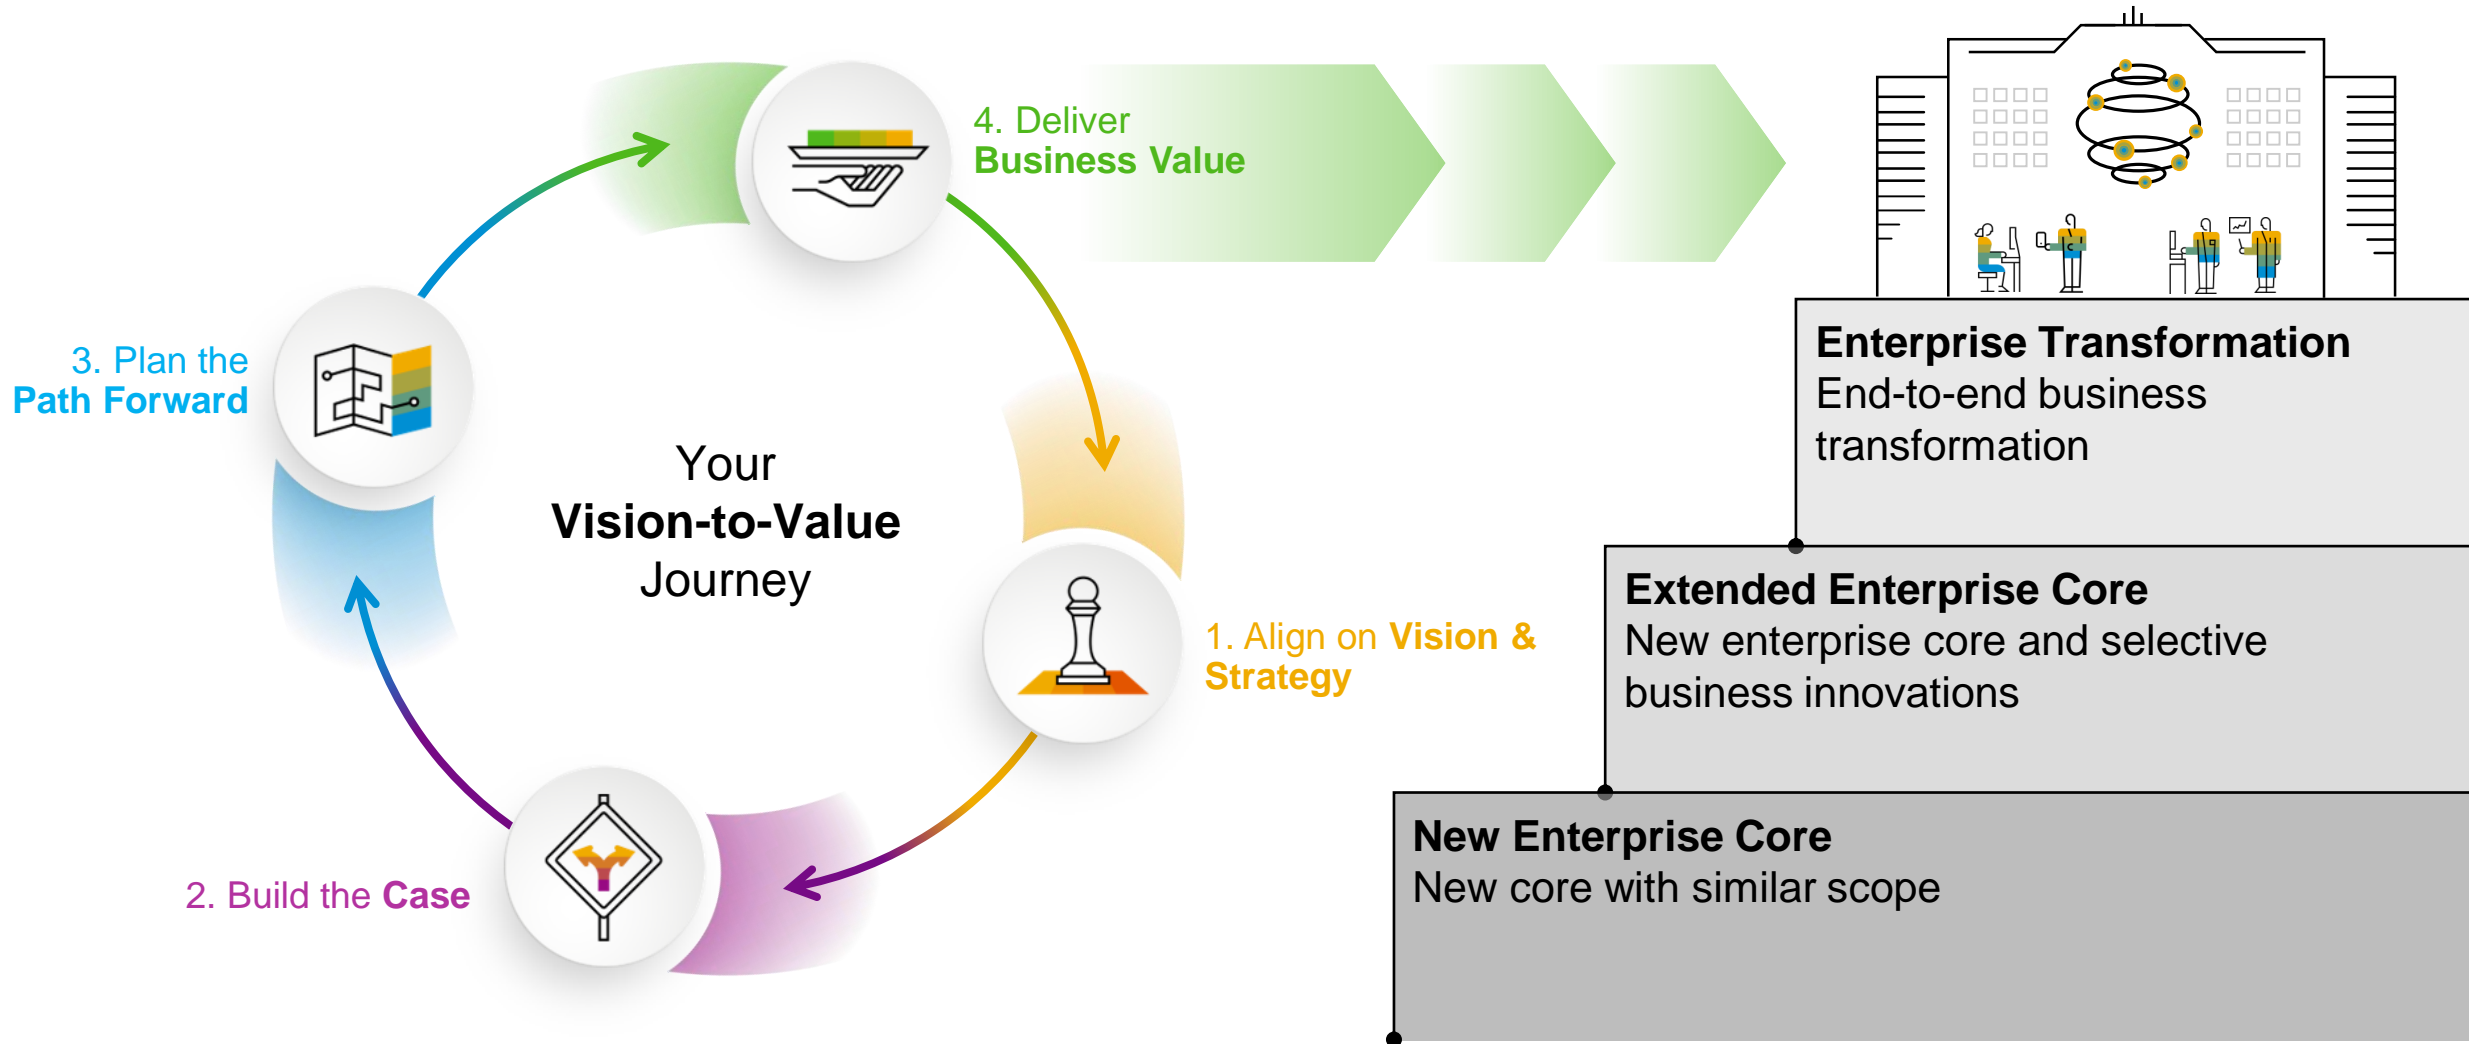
4. Deliver
Business Value

3. Plan the
Path Forward

Your
Vision-to-Value
Journey

1. Align on Vision & Strategy

2. Build the Case

Enterprise Transformation
End-to-end business transformation

Extended Enterprise Core
New enterprise core and selective business innovations

New Enterprise Core
New core with similar scope